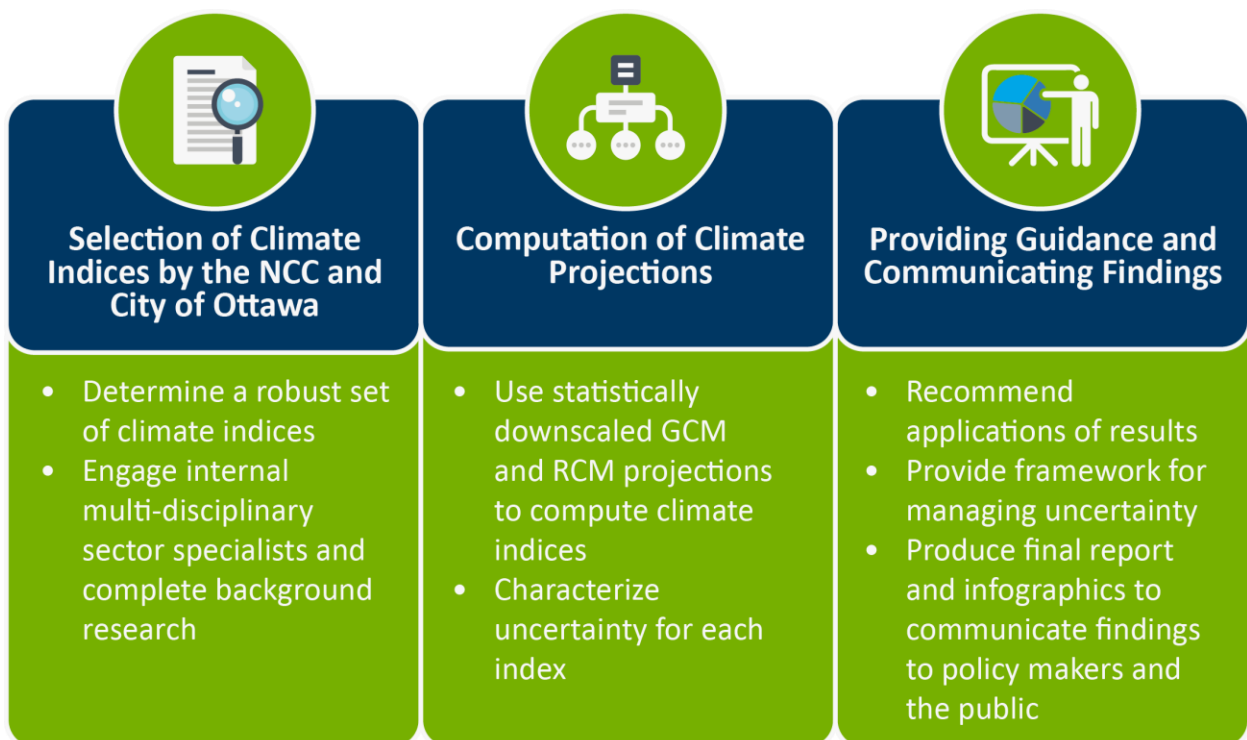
Selection of Climate Indices by the NCC and City of Ottawa

- Determine a robust set of climate indices
- Engage internal multi-disciplinary sector specialists and complete background research

Computation of Climate Projections

- Use statistically downscaled GCM and RCM projections to compute climate indices
- Characterize uncertainty for each index

Providing Guidance and Communicating Findings

- Recommend applications of results
- Provide framework for managing uncertainty
- Produce final report and infographics to communicate findings to policy makers and the public